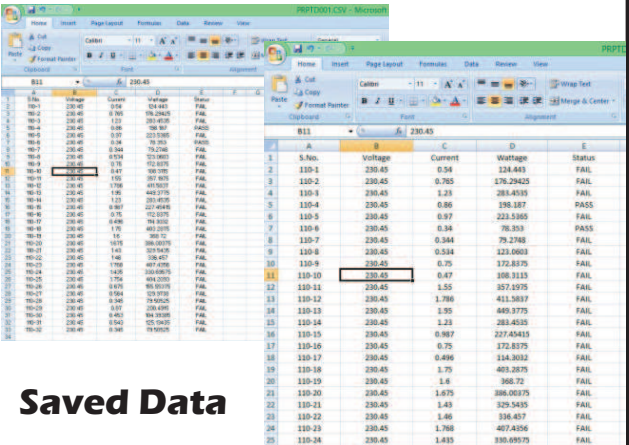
PRPTD001.CSV - Microsoft

Home Insert Page Layout Formulas Data Review View

Cut
Copy
Format Painter
Paste
Clipboard
Calibri
11
Font
Wrap Text
Merge & Center
Alignment

B11
$f_x$ 230.45

PRPTI

| | A | B | C | D | E |
|---|---|---|---|---|---|
| 1 | S.No. | Voltage | Current | Wattage | Status |
| 2 | 110-1 | 230.45 | 0.54 | 124.443 | FAIL |
| 3 | 110-2 | 230.45 | 0.765 | 176.29425 | FAIL |
| 4 | 110-3 | 230.45 | 1.23 | 283.4535 | FAIL |
| 5 | 110-4 | 230.45 | 0.86 | 198.187 | PASS |
| 6 | 110-5 | 230.45 | 0.97 | 223.5365 | FAIL |
| 7 | 110-6 | 230.45 | 0.34 | 78.353 | PASS |
| 8 | 110-7 | 230.45 | 0.344 | 79.2748 | FAIL |
| 9 | 110-8 | 230.45 | 0.534 | 123.0603 | FAIL |
| 10 | 110-9 | 230.45 | 0.75 | 172.8375 | FAIL |
| 11 | 110-10 | 230.45 | 0.47 | 108.3115 | FAIL |
| 12 | 110-11 | 230.45 | 1.55 | 357.1975 | FAIL |
| 13 | 110-12 | 230.45 | 1.786 | 411.5837 | FAIL |
| 14 | 110-13 | 230.45 | 1.95 | 449.3775 | FAIL |
| 15 | 110-14 | 230.45 | 1.23 | 283.4535 | FAIL |
| 16 | 110-15 | 230.45 | 0.987 | 227.45415 | FAIL |
| 17 | 110-16 | 230.45 | 0.75 | 172.8375 | FAIL |
| 18 | 110-17 | 230.45 | 0.496 | 114.3032 | FAIL |
| 19 | 110-18 | 230.45 | 1.75 | 403.2875 | FAIL |
| 20 | 110-19 | 230.45 | 1.6 | 368.72 | FAIL |
| 21 | 110-20 | 230.45 | 1.675 | 386.00375 | FAIL |
| 22 | 110-21 | 230.45 | 1.43 | 329.5435 | FAIL |
| 23 | 110-22 | 230.45 | 1.46 | 336.457 | FAIL |
| 24 | 110-23 | 230.45 | 1.768 | 407.4356 | FAIL |
| 25 | 110-24 | 230.45 | 1.435 | 330.69575 | FAIL |

Saved Data